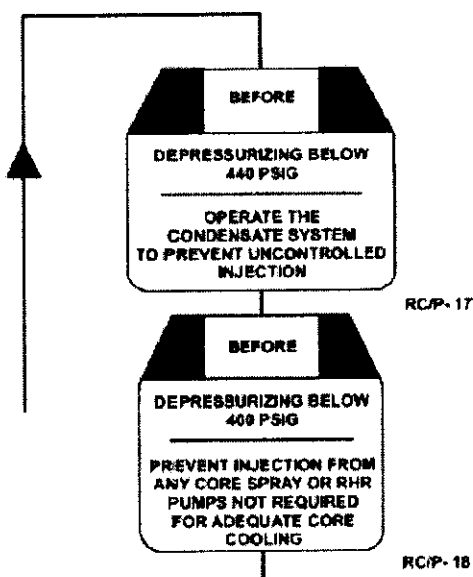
BEFORE

DEPRESSURIZING BELOW 440 PSIG

OPERATE THE CONDENSATE SYSTEM TO PREVENT UNCONTROLLED INJECTION

RC/P-17

BEFORE

DEPRESSURIZING BELOW 400 PSIG

PREVENT INJECTION FROM ANY CORE SPRAY OR RHR PUMPS NOT REQUIRED FOR ADEQUATE CORE COOLING

RC/P-18